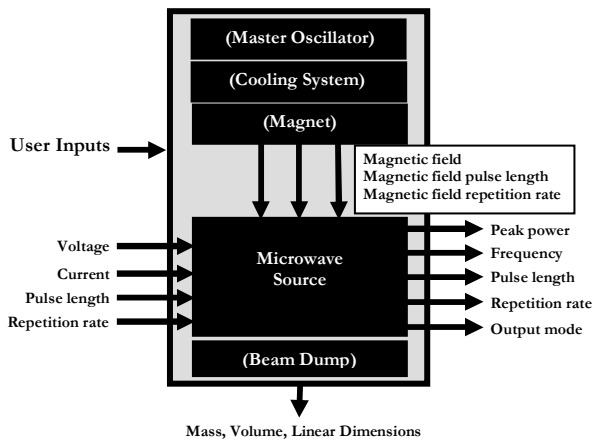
(Master Oscillator)

(Cooling System)

(Magnet)

User Inputs

Magnetic field
Magnetic field pulse length
Magnetic field repetition rate

Voltage
Current
Pulse length
Repetition rate

Microwave Source

Peak power
Frequency
Pulse length
Repetition rate
Output mode

(Beam Dump)

Mass, Volume, Linear Dimensions